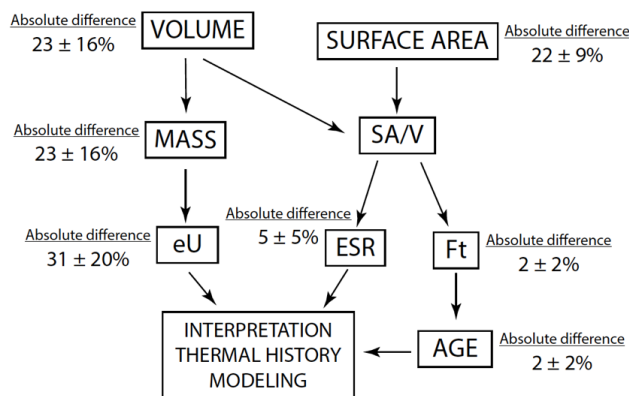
Absolute difference
23 ± 16%

VOLUME

SURFACE AREA

Absolute difference
22 ± 9%

Absolute difference
23 ± 16%

MASS

SA/V

Absolute difference
5 ± 5%

Absolute difference
31 ± 20%

eU

ESR

Ft

Absolute difference
2 ± 2%

INTERPRETATION
THERMAL HISTORY
MODELING

AGE

Absolute difference
2 ± 2%